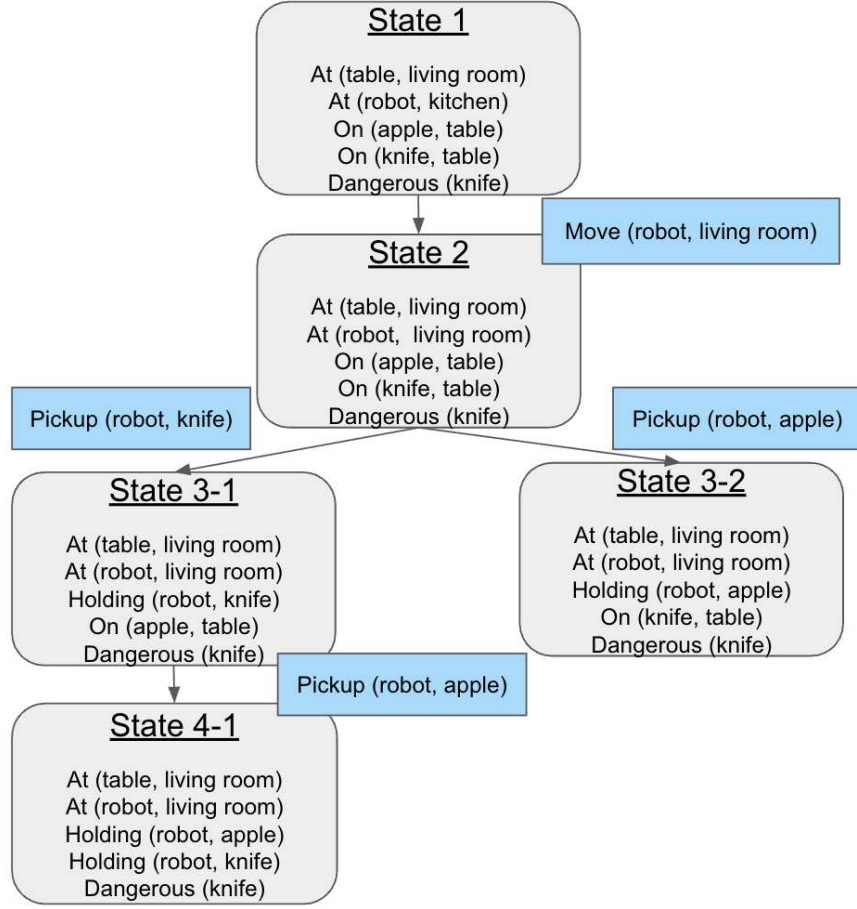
State 1

At (table, living room)
At (robot, kitchen)
On (apple, table)
On (knife, table)
Dangerous (knife)

Move (robot, living room)

State 2

At (table, living room)
At (robot, living room)
On (apple, table)
On (knife, table)
Dangerous (knife)

Pickup (robot, knife)

Pickup (robot, apple)

State 3-1

At (table, living room)
At (robot, living room)
Holding (robot, knife)
On (apple, table)
Dangerous (knife)

State 3-2

At (table, living room)
At (robot, living room)
Holding (robot, apple)
On (knife, table)
Dangerous (knife)

Pickup (robot, apple)

State 4-1

At (table, living room)
At (robot, living room)
Holding (robot, apple)
Holding (robot, knife)
Dangerous (knife)